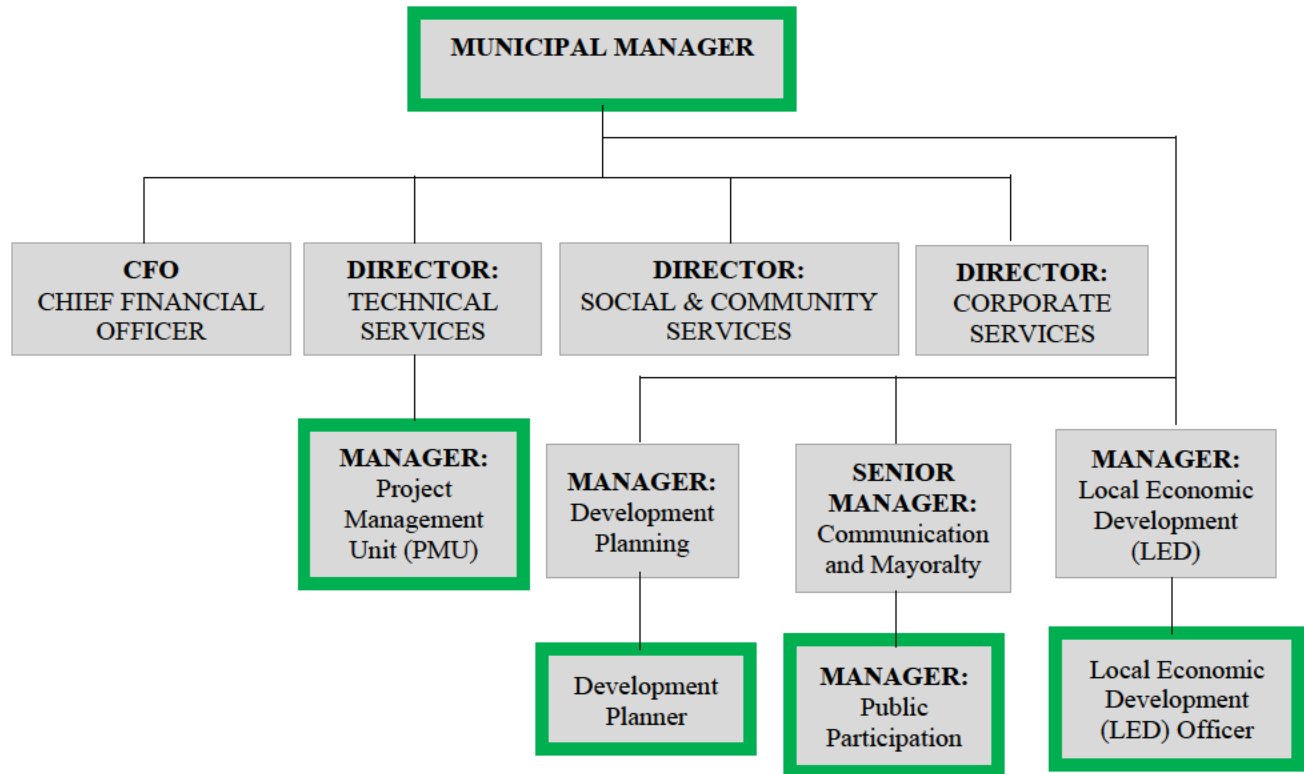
MUNICIPAL MANAGER

CFO
CHIEF FINANCIAL OFFICER

DIRECTOR:
TECHNICAL SERVICES

DIRECTOR:
SOCIAL & COMMUNITY SERVICES

DIRECTOR:
CORPORATE SERVICES

MANAGER:
Project Management Unit (PMU)

MANAGER:
Development Planning

SENIOR MANAGER:
Communication and Mayoralty

MANAGER:
Local Economic Development (LED)

Development Planner

MANAGER:
Public Participation

Local Economic Development (LED) Officer